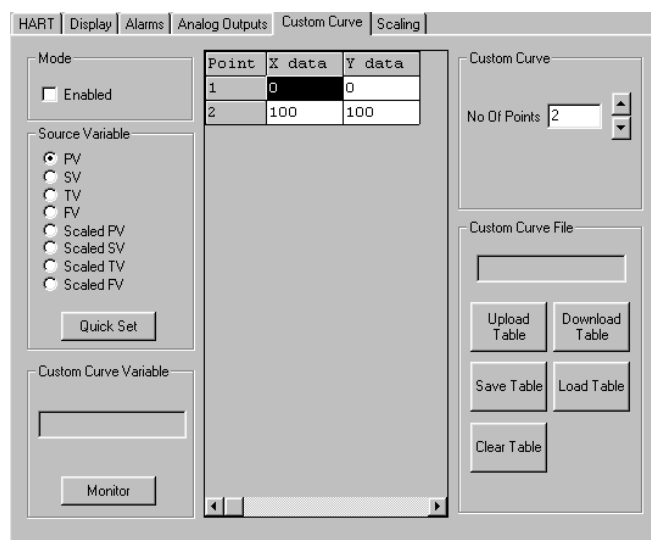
HART | Display | Alarms | Analog Outputs | Custom Curve | Scaling

Mode

Enabled

Source Variable

PV
SV
TV
FV
Scaled PV
Scaled SV
Scaled TV
Scaled FV

Quick Set

Custom Curve Variable

Monitor

| Point | X data | Y data |
|---|---|---|
| 1 | 0 | 0 |
| 2 | 100 | 100 |

Custom Curve

No Of Points 2

Custom Curve File

Upload Table

Download Table

Save Table

Load Table

Clear Table